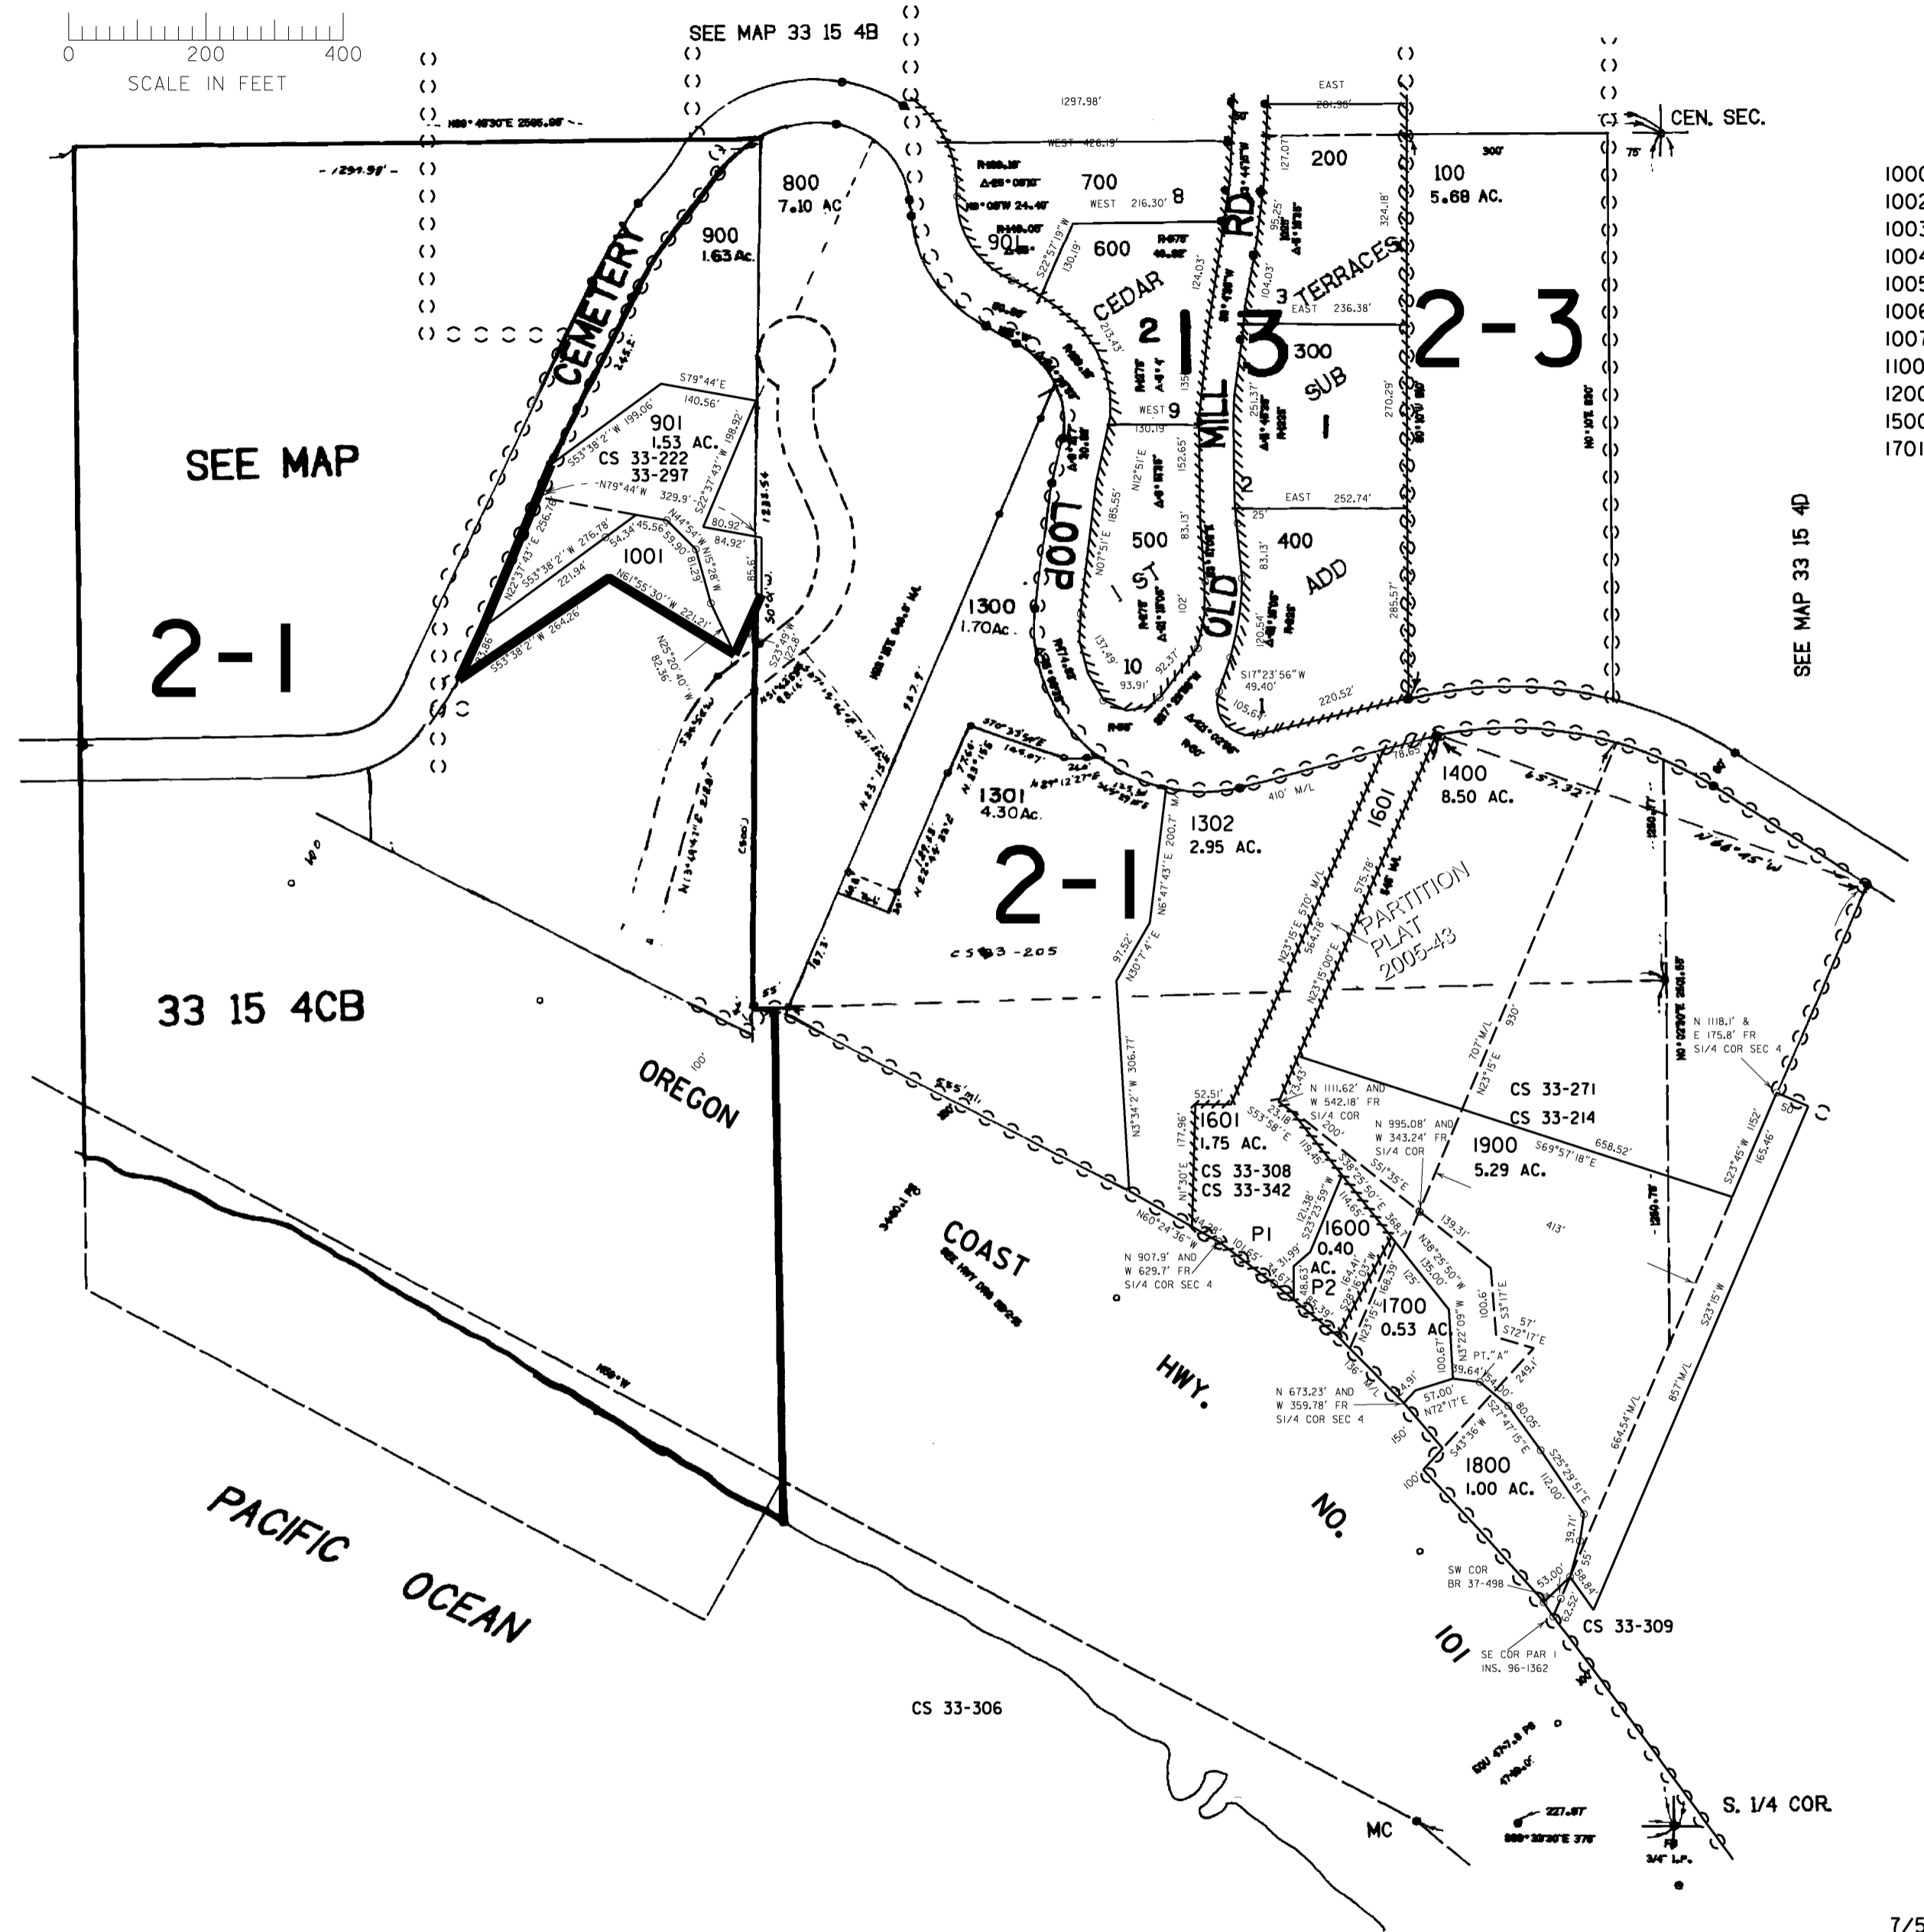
0 200 400
SCALE IN FEET

SEE MAP 33 15 4B

CEN. SEC.

1000
1002
1003
1004
1005
1006
1007
1100
1200
1500
1701

N89°49'30"E 2585.96'
1294.98'
1297.98'
WEST 426.19'
EAST 201.98'
300'
75'

800
7.10 AC
900
1.63 Ac.
700
WEST 216.30'
8
901
600
200
100
5.68 AC.
CEMETERY
CEDAR
TERRACES
2
1
3
2-3
300
SUB
1
MILL
RD.
OLD
LOOP
ST
EAST 236.38'
WEST 9
130.19
EAST 252.74'
2
400
ADD
500
10
93.91'
1
SEE MAP
901
1.53 AC.
CS 33-222
33-297
S79°44'E
140.56'
S53°38'2"W 199.06'
198.92'
N79°44'W 329.9'
S22°37'43"W
80.92'
84.92'
N44°54'W
59.90'
N15°28'W
54.34
45.56
1001
N22°37'43"E 256.78'
S53°38'2"W 276.78'
221.94'
N61°55'30"W 221.21'
S53°38'2"W 264.26'
N25°20'40"W
82.36'
85.6'
2-1
1300
1.70Ac.
1301
4.30Ac.
1302
2.95 AC.
2-1
CS 33-205
S70°33'52"E
N57°12'27"E
200.7'
N6°47'43"E
97.52'
N30°7'4"E
S17°23'56"W
49.40'
220.52'
105.64'
410' M/L
1400
8.50 AC.
1601
PARTITION PLAT 2005-43
N23°15'E 570' M/L
564.18'
N23°15'00"E
575.78'
N66°45'W
SEE MAP 33 15 4D
N 1118.1' & E 175.8' FR S1/4 COR SEC 4
33 15 4CB
OREGON
COAST
HWY.
NO.
101
100'
N3°34'2"W 306.77'
52.51'
1601
1.75 AC.
CS 33-308
CS 33-342
N 1111.62' AND W 542.18' FR S1/4 COR
N 995.08' AND W 343.24' FR S1/4 COR
CS 33-271
CS 33-214
1900
5.29 AC.
S69°57'18"E 658.52'
S23°45'W 1152'
165.46'
N 907.9' AND W 629.7' FR S1/4 COR SEC 4
N60°24'36"W
P1
1600
0.40
AC.
P2
1700
0.53 AC
PT."A"
N 673.23' AND W 359.78' FR S1/4 COR SEC 4
57.00'
N72°17'E
1800
1.00 AC.
S23°15'W
857' M/L
664.54' M/L
707' M/L
930'
N23°15'E
413'
SW COR BR 37-498
CS 33-309
SE COR PAR 1 INS. 96-1362
PACIFIC OCEAN
CS 33-306
MC
S. 1/4 COR.
227.97'
3/4" I.P.
7/5